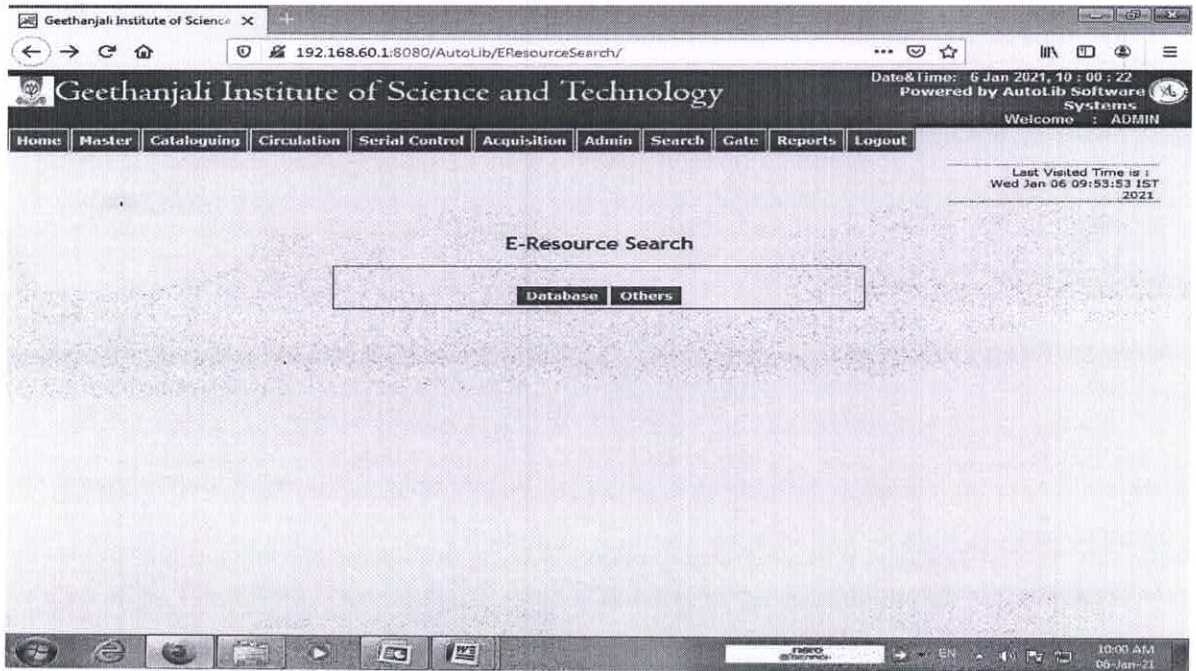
Geethanjali Institute of Science

192.168.60.1:8080/AutoLib/EResourceSearch/

Geethanjali Institute of Science and Technology

Date&Time: 6 Jan 2021, 10 : 00 : 22
Powered by AutoLib Software Systems
Welcome : ADMIN

Home | Master | Cataloguing | Circulation | Serial Control | Acquisition | Admin | Search | Gate | Reports | Logout

Last Visited Time is : Wed Jan 06 09:53:53 IST 2021

E-Resource Search

Database | Others

EN

10:00 AM
06-Jan-21